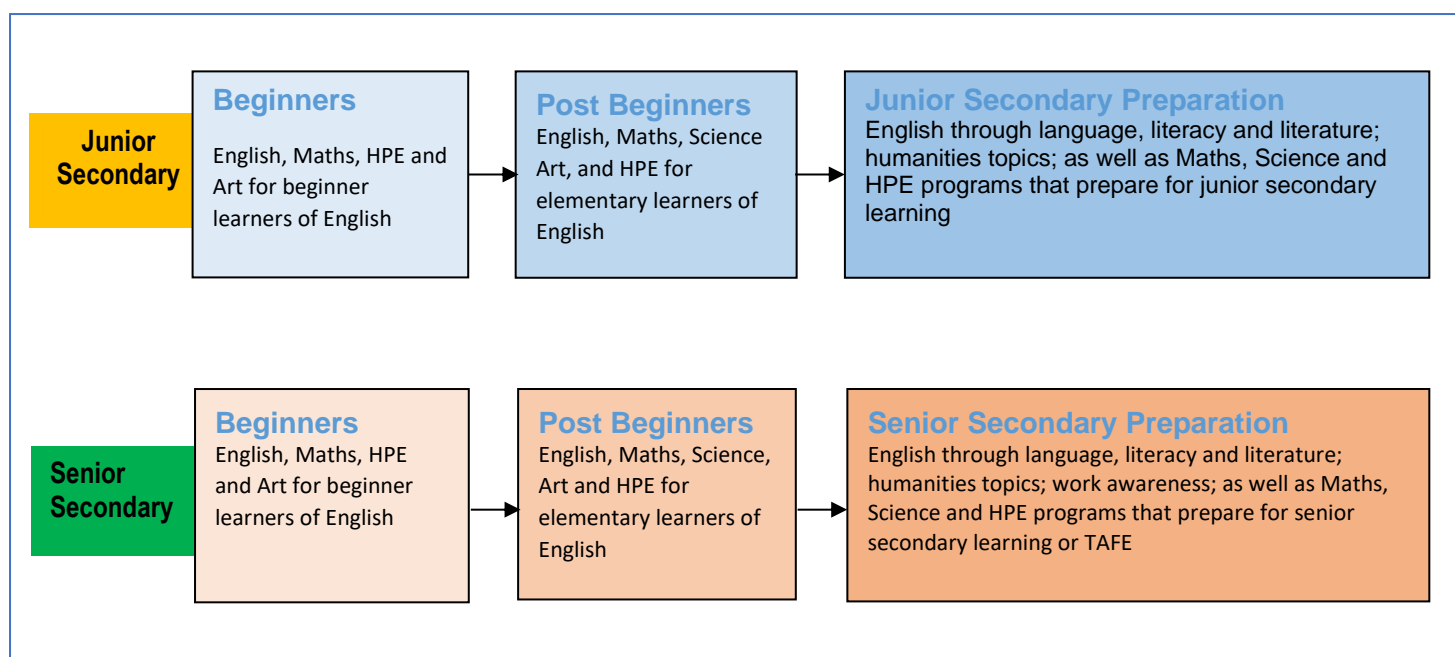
Junior Secondary

Beginners

English, Maths, HPE and Art for beginner learners of English

Post Beginners

English, Maths, Science Art, and HPE for elementary learners of English

Junior Secondary Preparation

English through language, literacy and literature; humanities topics; as well as Maths, Science and HPE programs that prepare for junior secondary learning

Senior Secondary

Beginners

English, Maths, HPE and Art for beginner learners of English

Post Beginners

English, Maths, Science, Art and HPE for elementary learners of English

Senior Secondary Preparation

English through language, literacy and literature; humanities topics; work awareness; as well as Maths, Science and HPE programs that prepare for senior secondary learning or TAFE